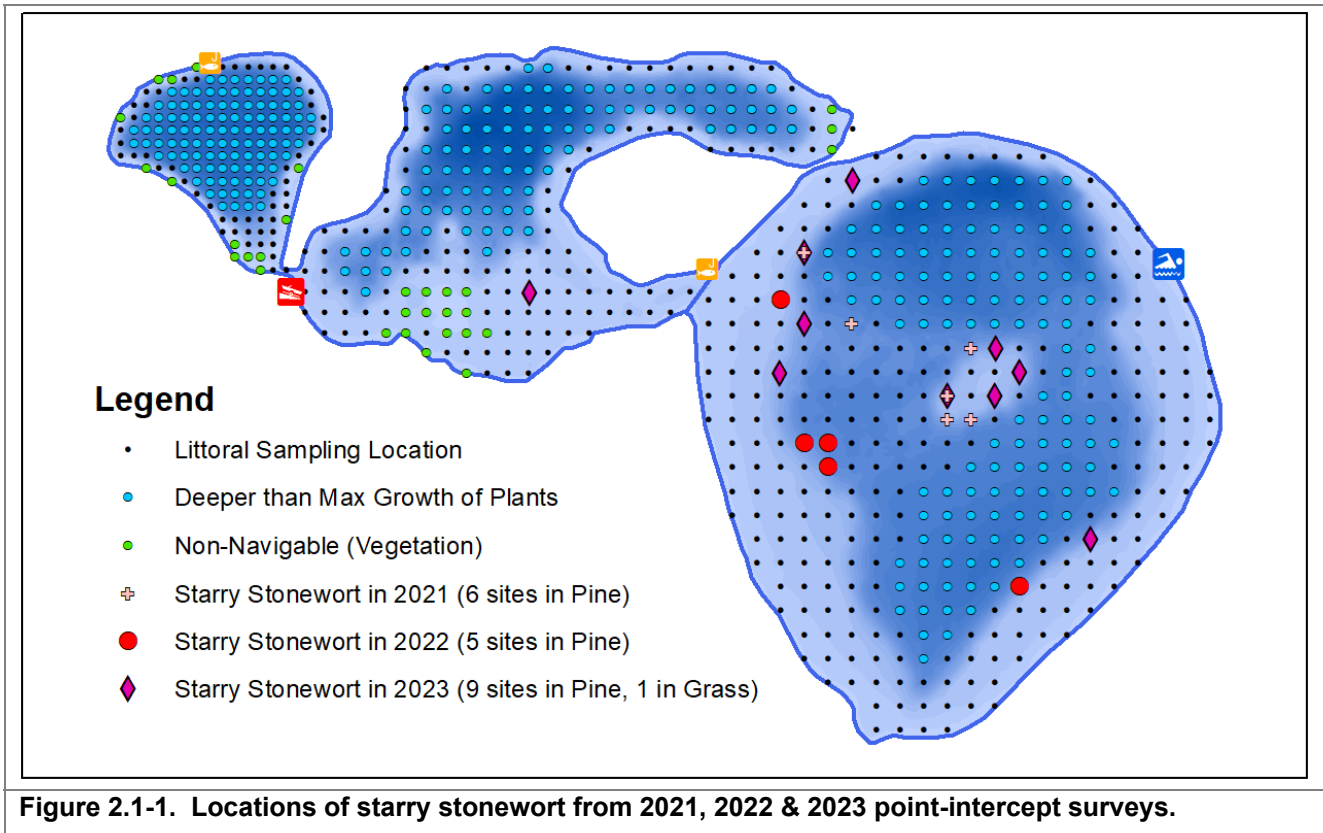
Legend

Littoral Sampling Location

Deeper than Max Growth of Plants

Non-Navigable (Vegetation)

Starry Stonewort in 2021 (6 sites in Pine)

Starry Stonewort in 2022 (5 sites in Pine)

Starry Stonewort in 2023 (9 sites in Pine, 1 in Grass)

Figure 2.1-1. Locations of starry stonewort from 2021, 2022 & 2023 point-intercept surveys.